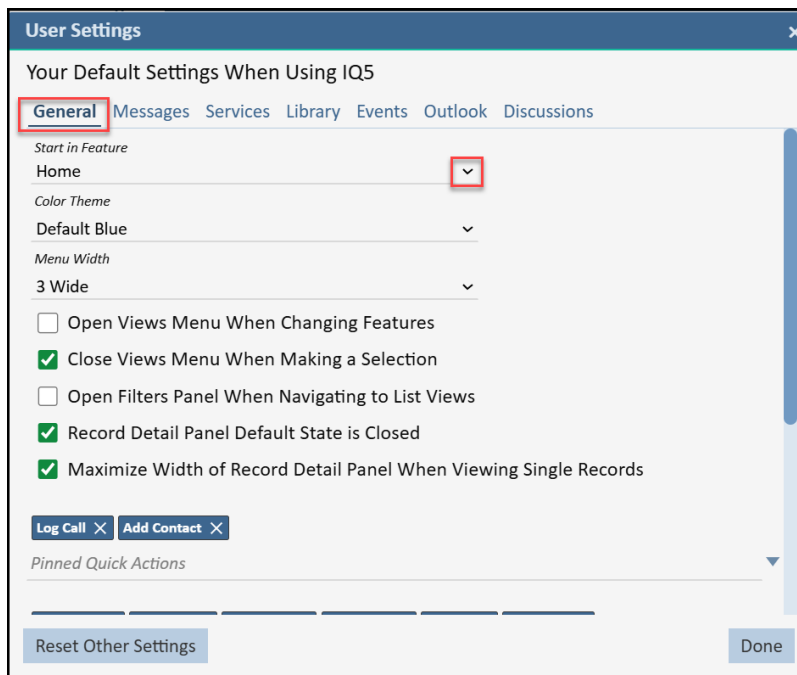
User Settings

×

Your Default Settings When Using IQ5

General Messages Services Library Events Outlook Discussions

Start in Feature
Home

Color Theme
Default Blue

Menu Width
3 Wide

Open Views Menu When Changing Features

Close Views Menu When Making a Selection

Open Filters Panel When Navigating to List Views

Record Detail Panel Default State is Closed

Maximize Width of Record Detail Panel When Viewing Single Records

Log Call × Add Contact ×

Pinned Quick Actions

Reset Other Settings

Done